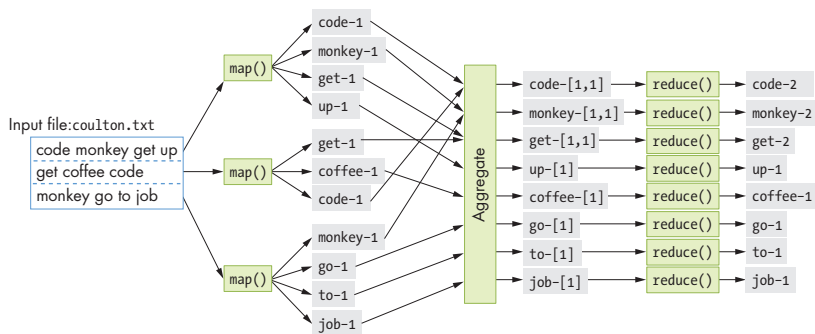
Input file:coulton.txt

code monkey get up

get coffee code

monkey go to job

map()

map()

map()

code-1

monkey-1

get-1

up-1

get-1

coffee-1

code-1

monkey-1

go-1

to-1

job-1

Aggregate

code-[1,1]

monkey-[1,1]

get-[1,1]

up-[1]

coffee-[1]

go-[1]

to-[1]

job-[1]

reduce()

reduce()

reduce()

reduce()

reduce()

reduce()

reduce()

reduce()

code-2

monkey-2

get-2

up-1

coffee-1

go-1

to-1

job-1